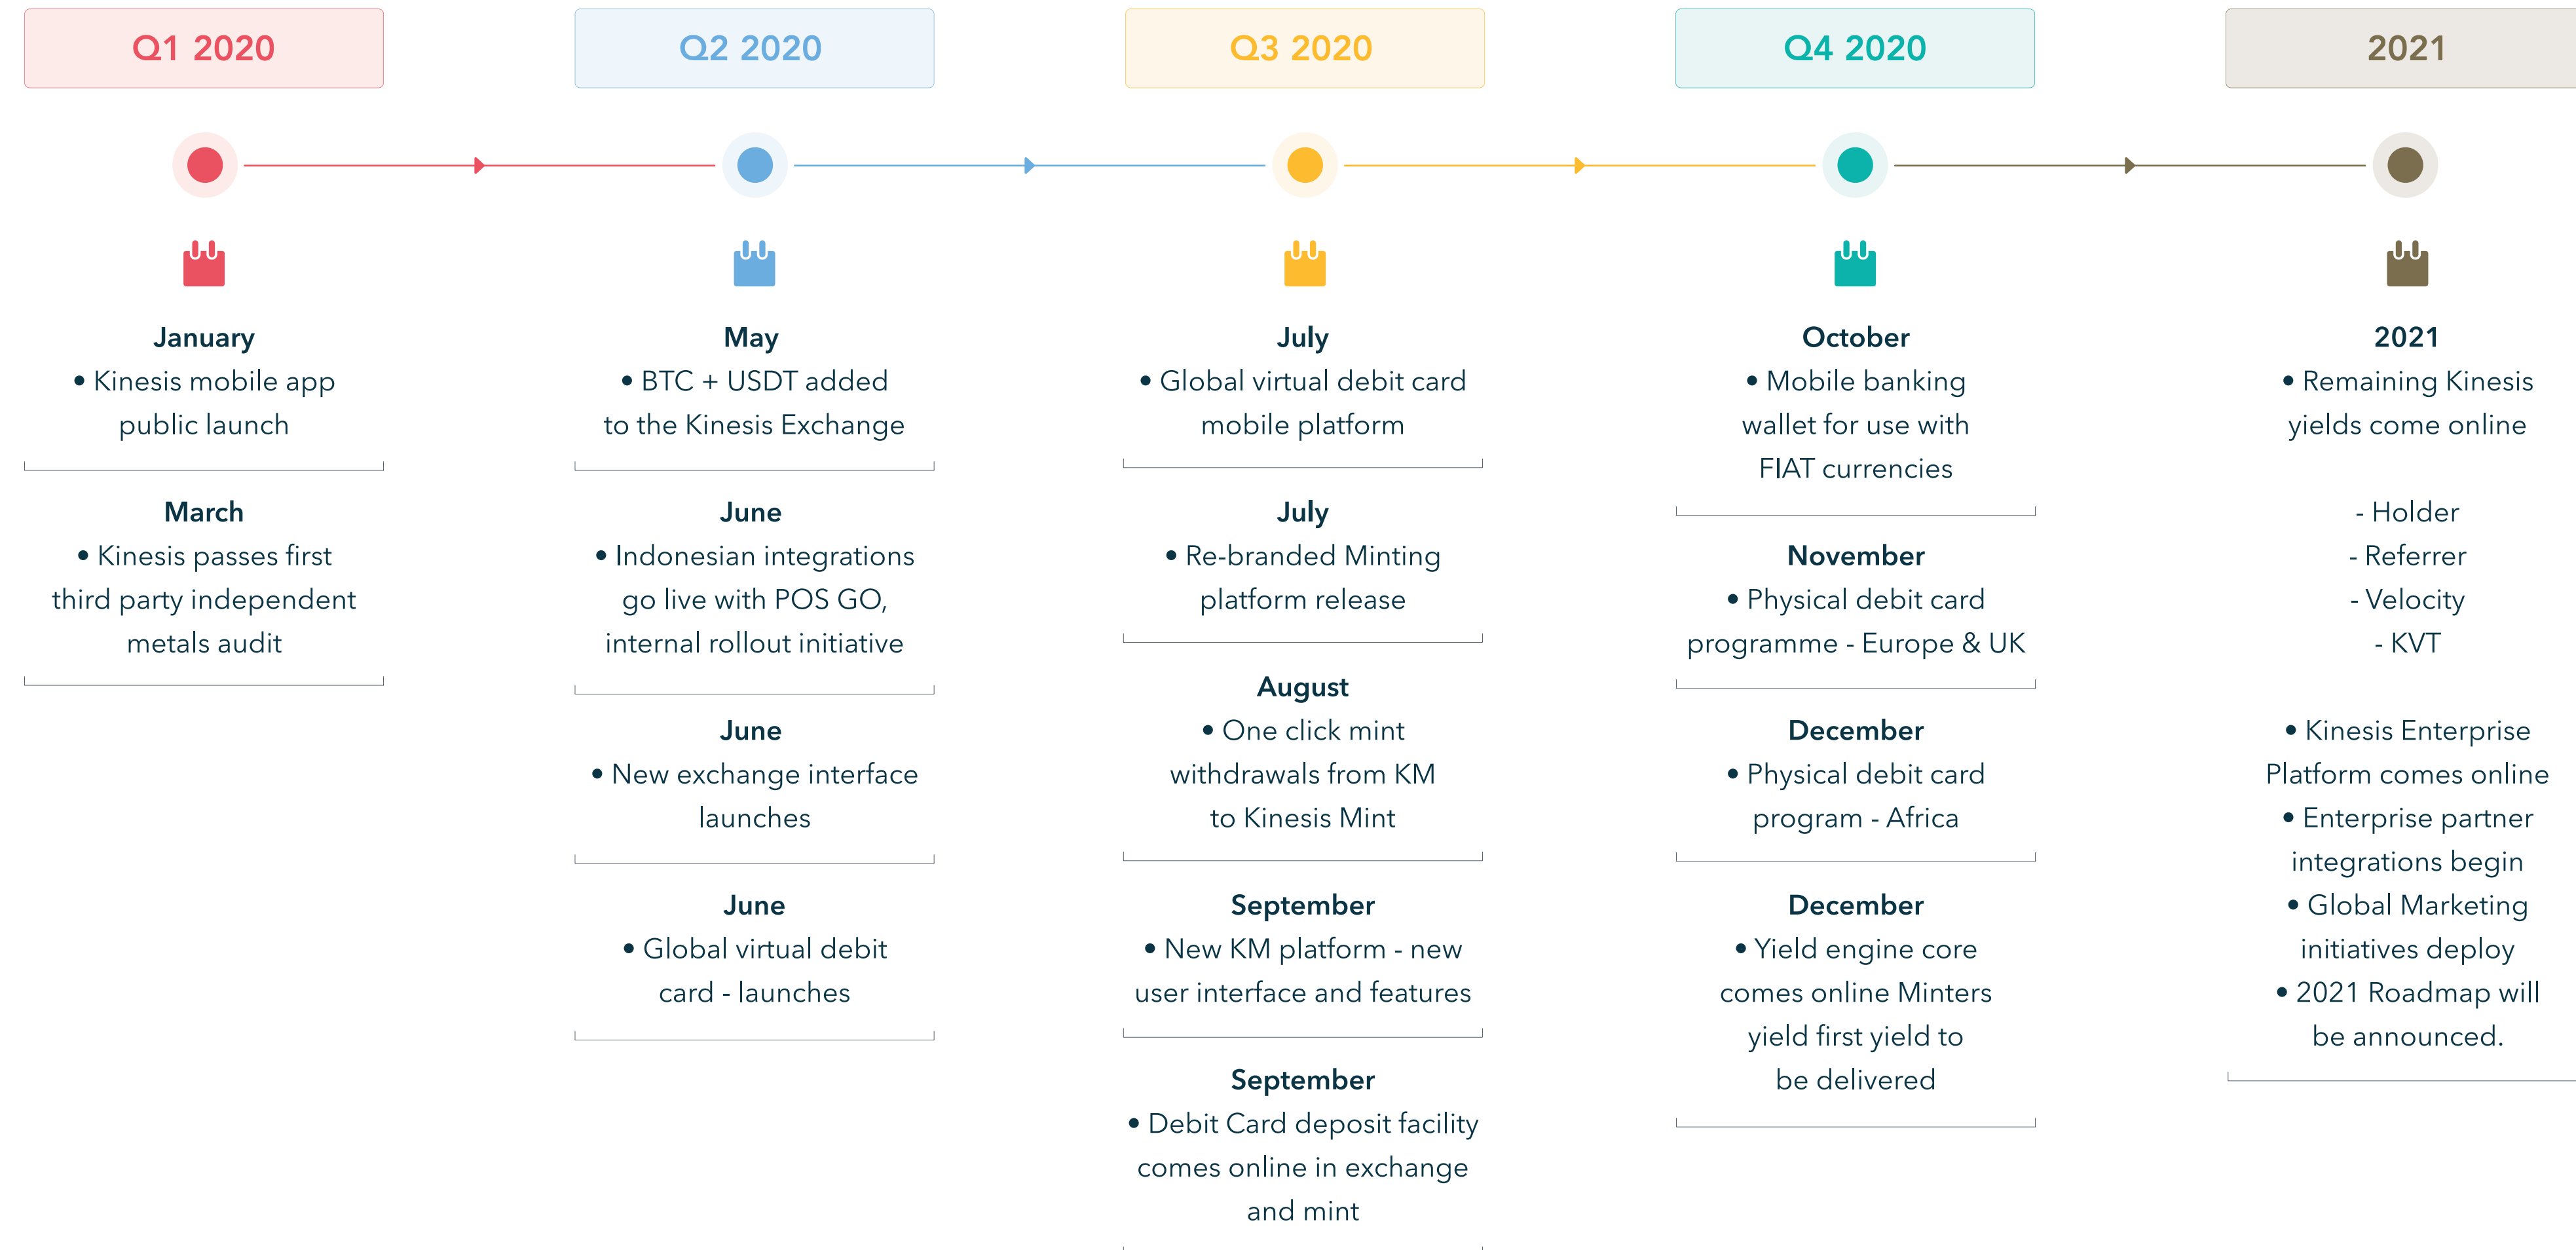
Q1 2020

January
• Kinesis mobile app public launch

March
• Kinesis passes first third party independent metals audit

Q2 2020

May
• BTC + USDT added to the Kinesis Exchange

June
• Indonesian integrations go live with POS GO, internal rollout initiative

June
• New exchange interface launches

June
• Global virtual debit card - launches

Q3 2020

July
• Global virtual debit card mobile platform

July
• Re-branded Minting platform release

August
• One click mint withdrawals from KM to Kinesis Mint

September
• New KM platform - new user interface and features

September
• Debit Card deposit facility comes online in exchange and mint

Q4 2020

October
• Mobile banking wallet for use with FIAT currencies

November
• Physical debit card programme - Europe & UK

December
• Physical debit card program - Africa

December
• Yield engine core comes online Minters yield first yield to be delivered

2021

2021
• Remaining Kinesis yields come online

- Holder
- Referrer
- Velocity
- KVT

• Kinesis Enterprise Platform comes online
• Enterprise partner integrations begin
• Global Marketing initiatives deploy
• 2021 Roadmap will be announced.